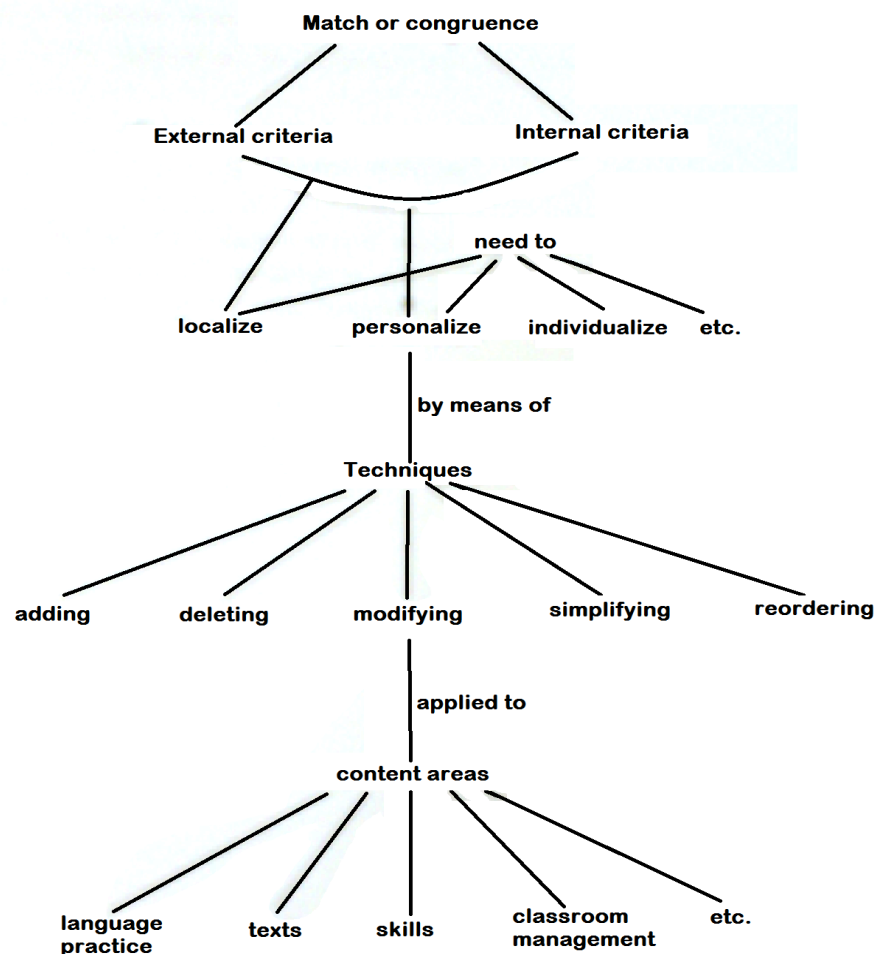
Match or congruence

External criteria

Internal criteria

need to

localize

personalize

individualize

etc.

by means of

Techniques

adding

deleting

modifying

simplifying

reordering

applied to

content areas

language practice

texts

skills

classroom management

etc.